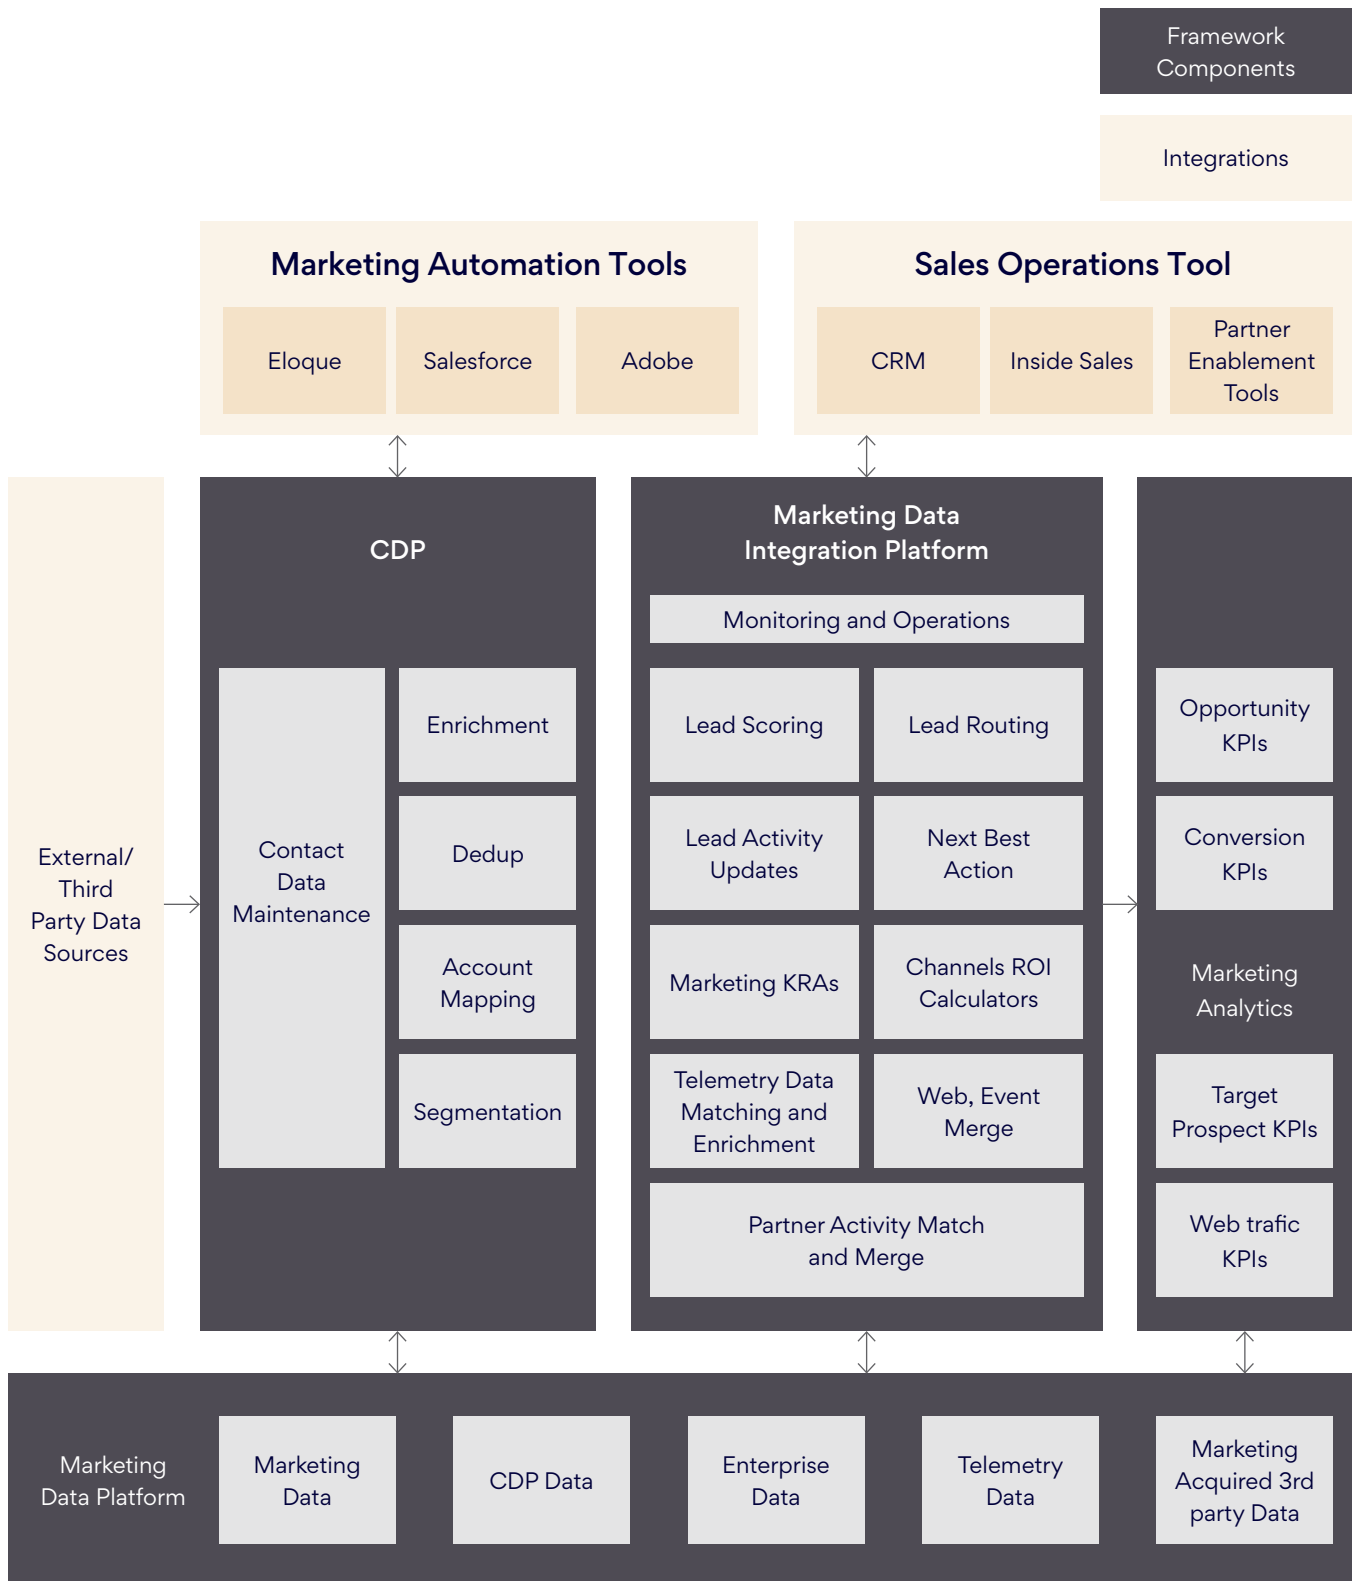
Framework Components

Integrations

Marketing Automation Tools

Eloque

Salesforce

Adobe

Sales Operations Tool

CRM

Inside Sales

Partner Enablement Tools

External/ Third Party Data Sources

CDP

Contact Data Maintenance

Enrichment

Dedup

Account Mapping

Segmentation

Marketing Data Integration Platform

Monitoring and Operations

Lead Scoring

Lead Routing

Lead Activity Updates

Next Best Action

Marketing KRAs

Channels ROI Calculators

Telemetry Data Matching and Enrichment

Web, Event Merge

Partner Activity Match and Merge

Opportunity KPIs

Conversion KPIs

Marketing Analytics

Target Prospect KPIs

Web trafic KPIs

Marketing Data Platform

Marketing Data

CDP Data

Enterprise Data

Telemetry Data

Marketing Acquired 3rd party Data